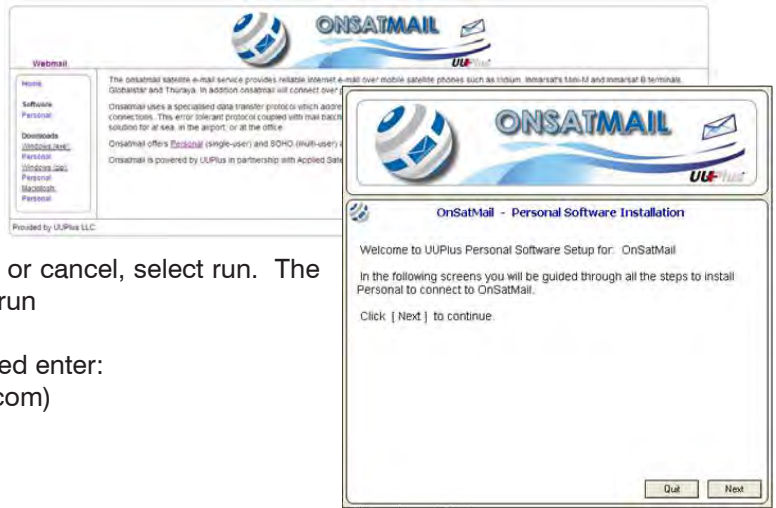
ONSATMAIL

UUPlus

Webmail

Home

Software

Personal

Downloads

Windows (exe)

Personal

Windows (zip)

Personal

Macintosh

Personal

The onsatmail satellite e-mail service provides reliable internet e-mail over mobile satellite phones such as Iridium, Inmarsat's Mini-M and Inmarsat B terminals, Globalstar and Thuraya. In addition onsatmail will connect over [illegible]

Onsatmail uses a specialised data transfer protocol which addre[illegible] connections. This error tolerant protocol coupled with mail batch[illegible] solution for at sea, in the airport, or at the office.

Onsatmail offers Personal (single-user) and SOHO (multi-user) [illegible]

Onsatmail is powered by UUPlus in partnership with Applied Sate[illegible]

Provided by UUPlus LLC

or cancel, select run. The

run

ed enter:

com)

ONSATMAIL

UUPlus

OnSatMail - Personal Software Installation

Welcome to UUPlus Personal Software Setup for: OnSatMail

In the following screens you will be guided through all the steps to install Personal to connect to OnSatMail.

Click [ Next ] to continue.

Quit

Next